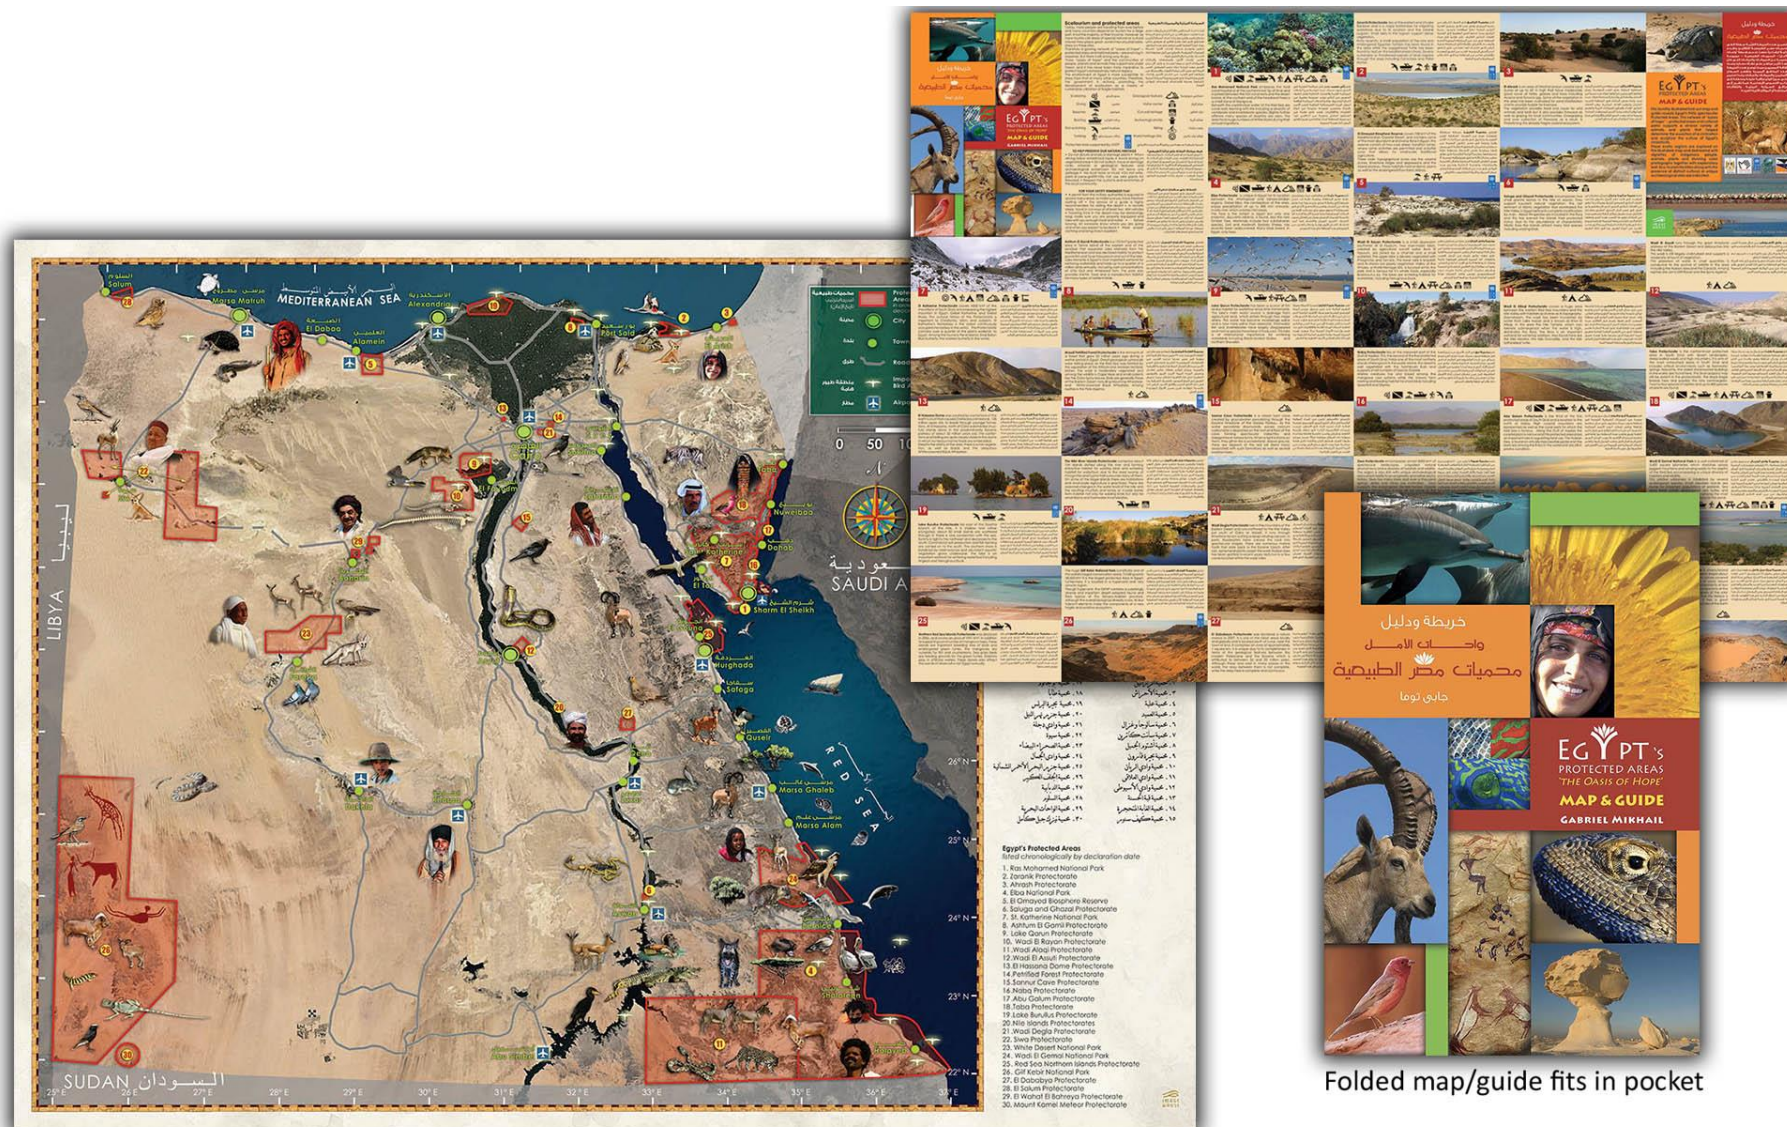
MEDITERRANEAN SEA
Solum
Marsa Matruh
El Daboa
Alamein
Alexandria
Port Said
Nuweiba
Dahab
Sharm El Sheikh
Hurghada
Safaga
Marsa Ghaleb
Marsa Alam
RED SEA
SAUDI A
LIBYA
SUDAN السودان
0 50 10
26° N
25° N
24° N
23° N
22° N
25° E 26° E 27° E 28° E 29° E 30° E 31° E 32° E 33° E 34° E 35° E 36° E 37° E

Egypt's Protected Areas
listed chronologically by declaration date
1. Ras Mohamed National Park
2. Zaranik Protectorate
3. Ahrash Protectorate
4. Elba National Park
5. El Omayed Biosphere Reserve
6. Saluga and Ghazal Protectorate
7. St. Katherine National Park
8. Ashtum El Gamil Protectorate
9. Lake Qarun Protectorate
10. Wadi El Rayan Protectorate
11. Wadi Alaqi Protectorate
12. Wadi El Assuti Protectorate
13. El Hassana Dome Protectorate
14. Petrified Forest Protectorate
15. Sannur Cave Protectorate
16. Nabq Protectorate
17. Abu Galum Protectorate
18. Taba Protectorate
19. Lake Burullus Protectorate
20. Nile Islands Protectorates
21. Wadi Degla Protectorate
22. Siwa Protectorate
23. White Desert National Park
24. Wadi El Gemal National Park
25. Red Sea Northern Islands Protectorate
26. Gilf Kebir National Park
27. El Dababya Protectorate
28. El Salum Protectorate
29. El Wahat El Bahreya Protectorate
30. Mount Kamel Meteor Protectorate

خريطة ودليل
واحات الأمل
محميات مصر الطبيعية
جابي توما
EGYPT's
PROTECTED AREAS
"THE OASIS OF HOPE"
MAP & GUIDE
GABRIEL MIKHAIL

Folded map/guide fits in pocket